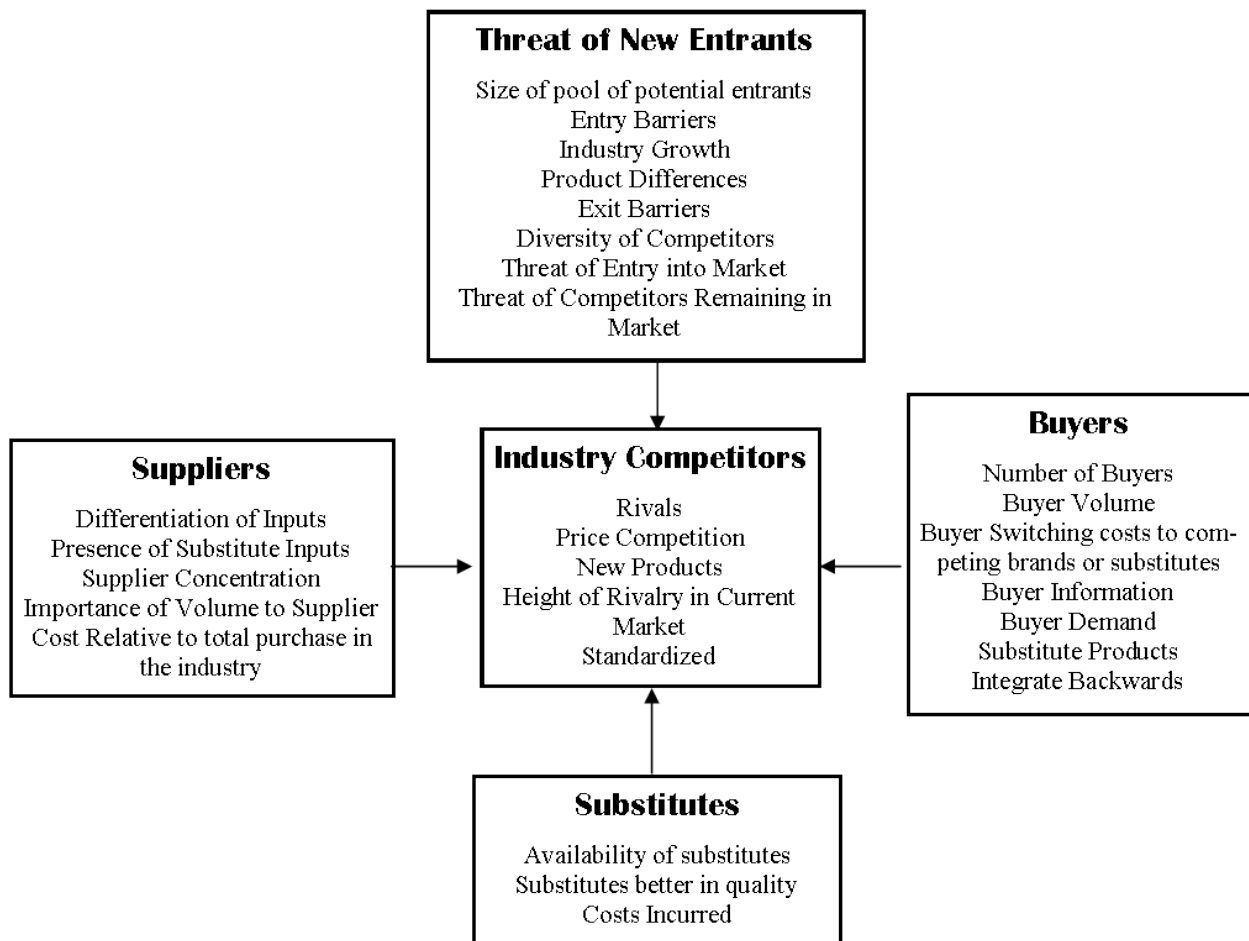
Threat of New Entrants

Size of pool of potential entrants
Entry Barriers
Industry Growth
Product Differences
Exit Barriers
Diversity of Competitors
Threat of Entry into Market
Threat of Competitors Remaining in Market

Suppliers

Differentiation of Inputs
Presence of Substitute Inputs
Supplier Concentration
Importance of Volume to Supplier
Cost Relative to total purchase in the industry

Industry Competitors

Rivals
Price Competition
New Products
Height of Rivalry in Current Market
Standardized

Buyers

Number of Buyers
Buyer Volume
Buyer Switching costs to competing brands or substitutes
Buyer Information
Buyer Demand
Substitute Products
Integrate Backwards

Substitutes

Availability of substitutes
Substitutes better in quality
Costs Incurred